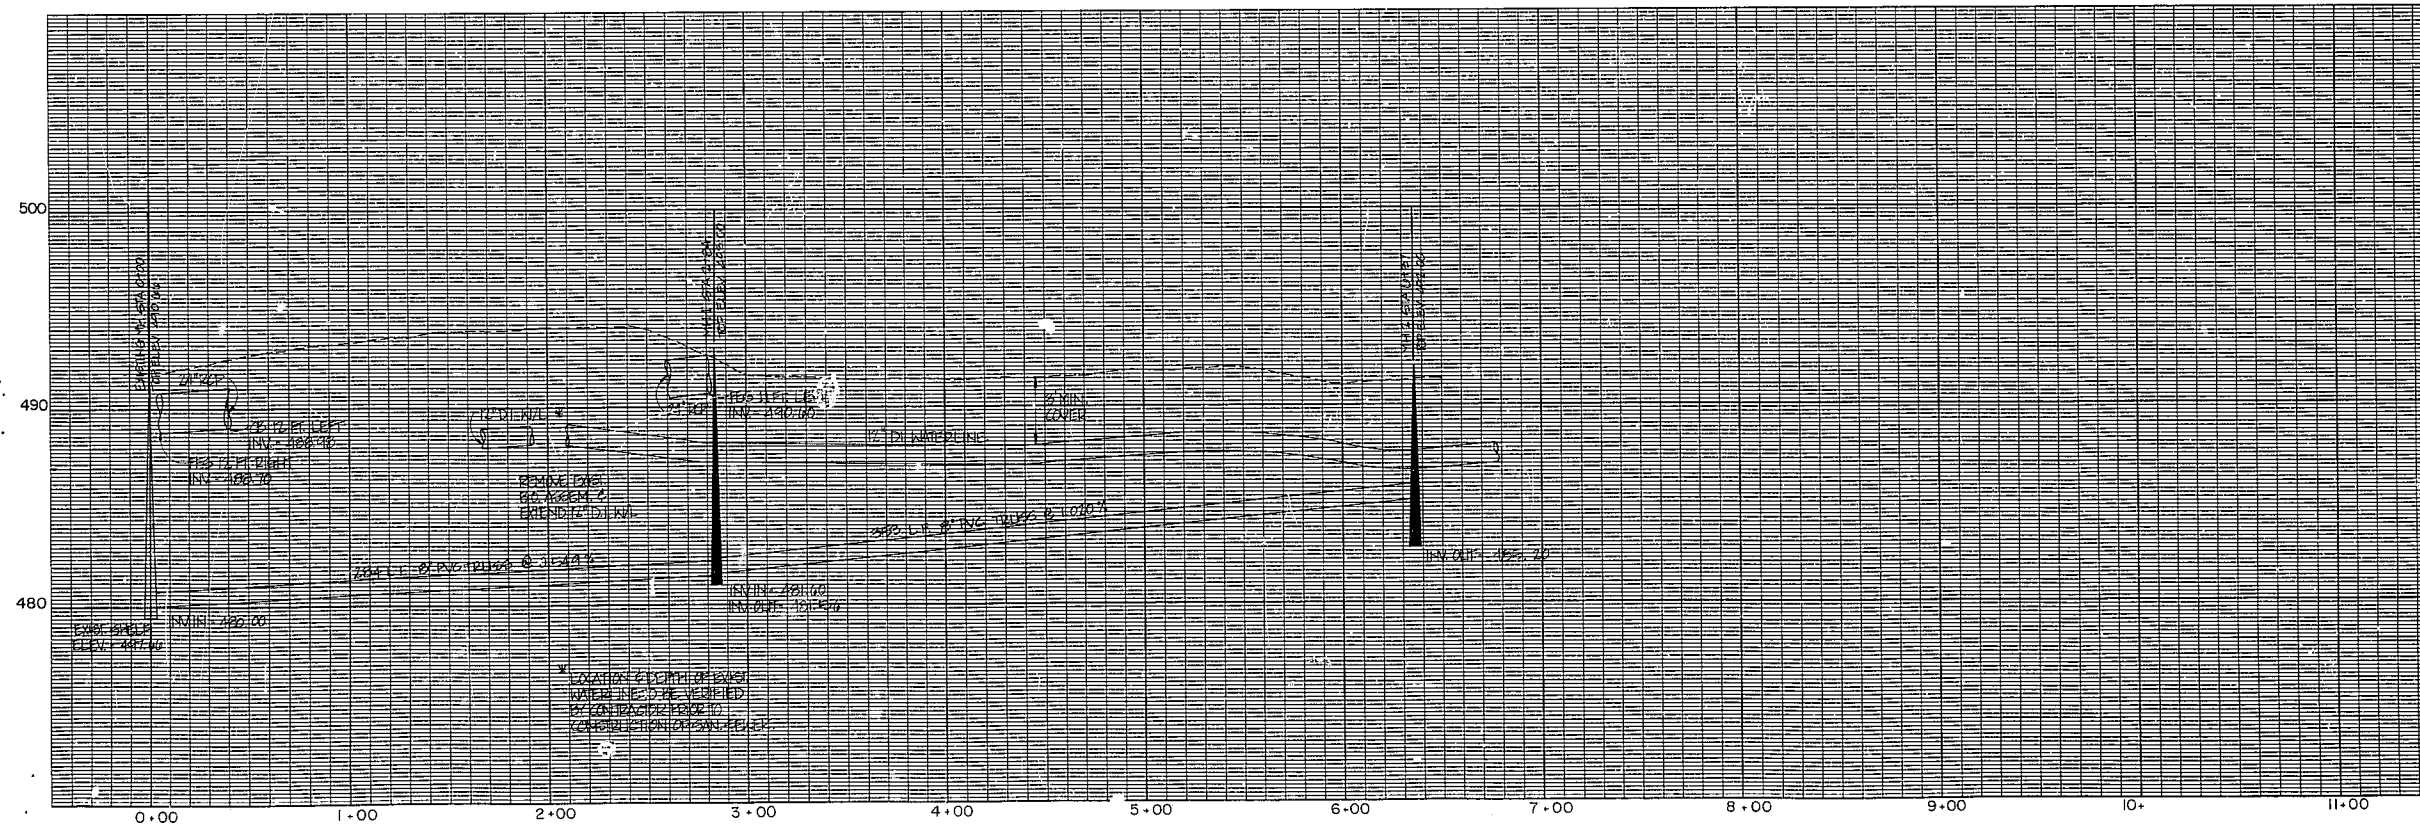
500

490

480

EXIST. MH STA 0+00
TOP ELEV. 490.00

21" RCP

15" 12 FT. LEFT
INV. = 488.90

FES 12 FT. RIGHT
INV. = 488.70

12" DI W/L *

REMOVE EXIST.
BO. ASSEM. &
EXTEND 12" D.I. W/L

21" RCP

FES 11 FT. LEFT
INV. = 490.00

MH 1 STA 2+84
TOP ELEV. 491.00

12" DI WATERLINE

3' MIN.
COVER

MH 2 STA 6+37
TOP ELEV. 492.0

353 L.F. 8" PVC TRUSS @ 1.020 %

284 L.F. 8" PVC TRUSS @ 3.44 %

INV. IN = 481.00
INV. OUT = 480.90

INV. OUT = 485.20

EXIST. SHELF
ELEV. = 481.00

INV. IN = 480.00

* LOCATION & DEPTH OF EXIST.
WATERLINE TO BE VERIFIED
BY CONTRACTOR PRIOR TO
CONSTRUCTION OF SAN. SEWER

0+00
1+00
2+00
3+00
4+00
5+00
6+00
7+00
8+00
9+00
10+
11+00